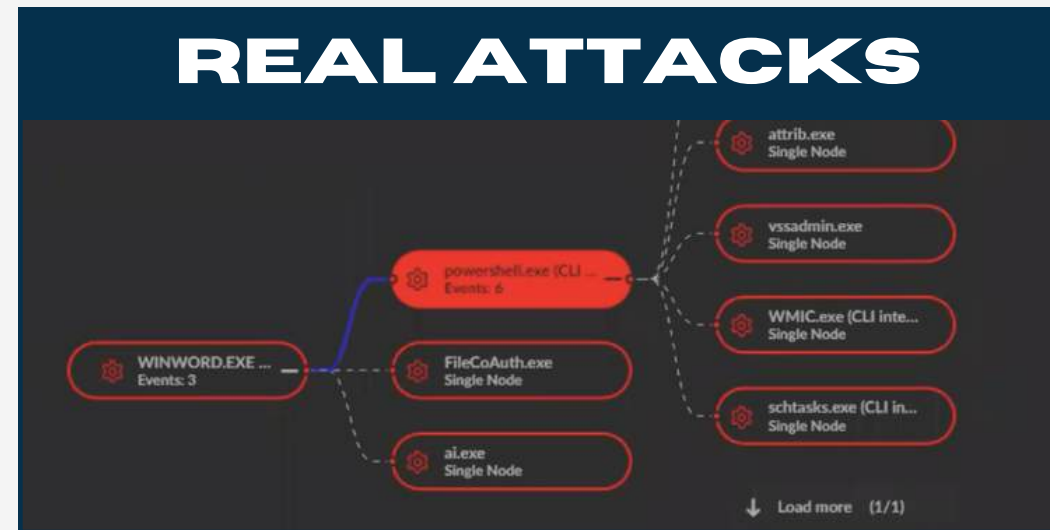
REAL ATTACKS

attrib.exe
Single Node

vssadmin.exe
Single Node

powershell.exe (CLI ...
Events: 6

WMIC.exe (CLI inte...
Single Node

WINWORD.EXE ...
Events: 3

FileCoAuth.exe
Single Node

schtasks.exe (CLI in...
Single Node

ai.exe
Single Node

Load more (1/1)